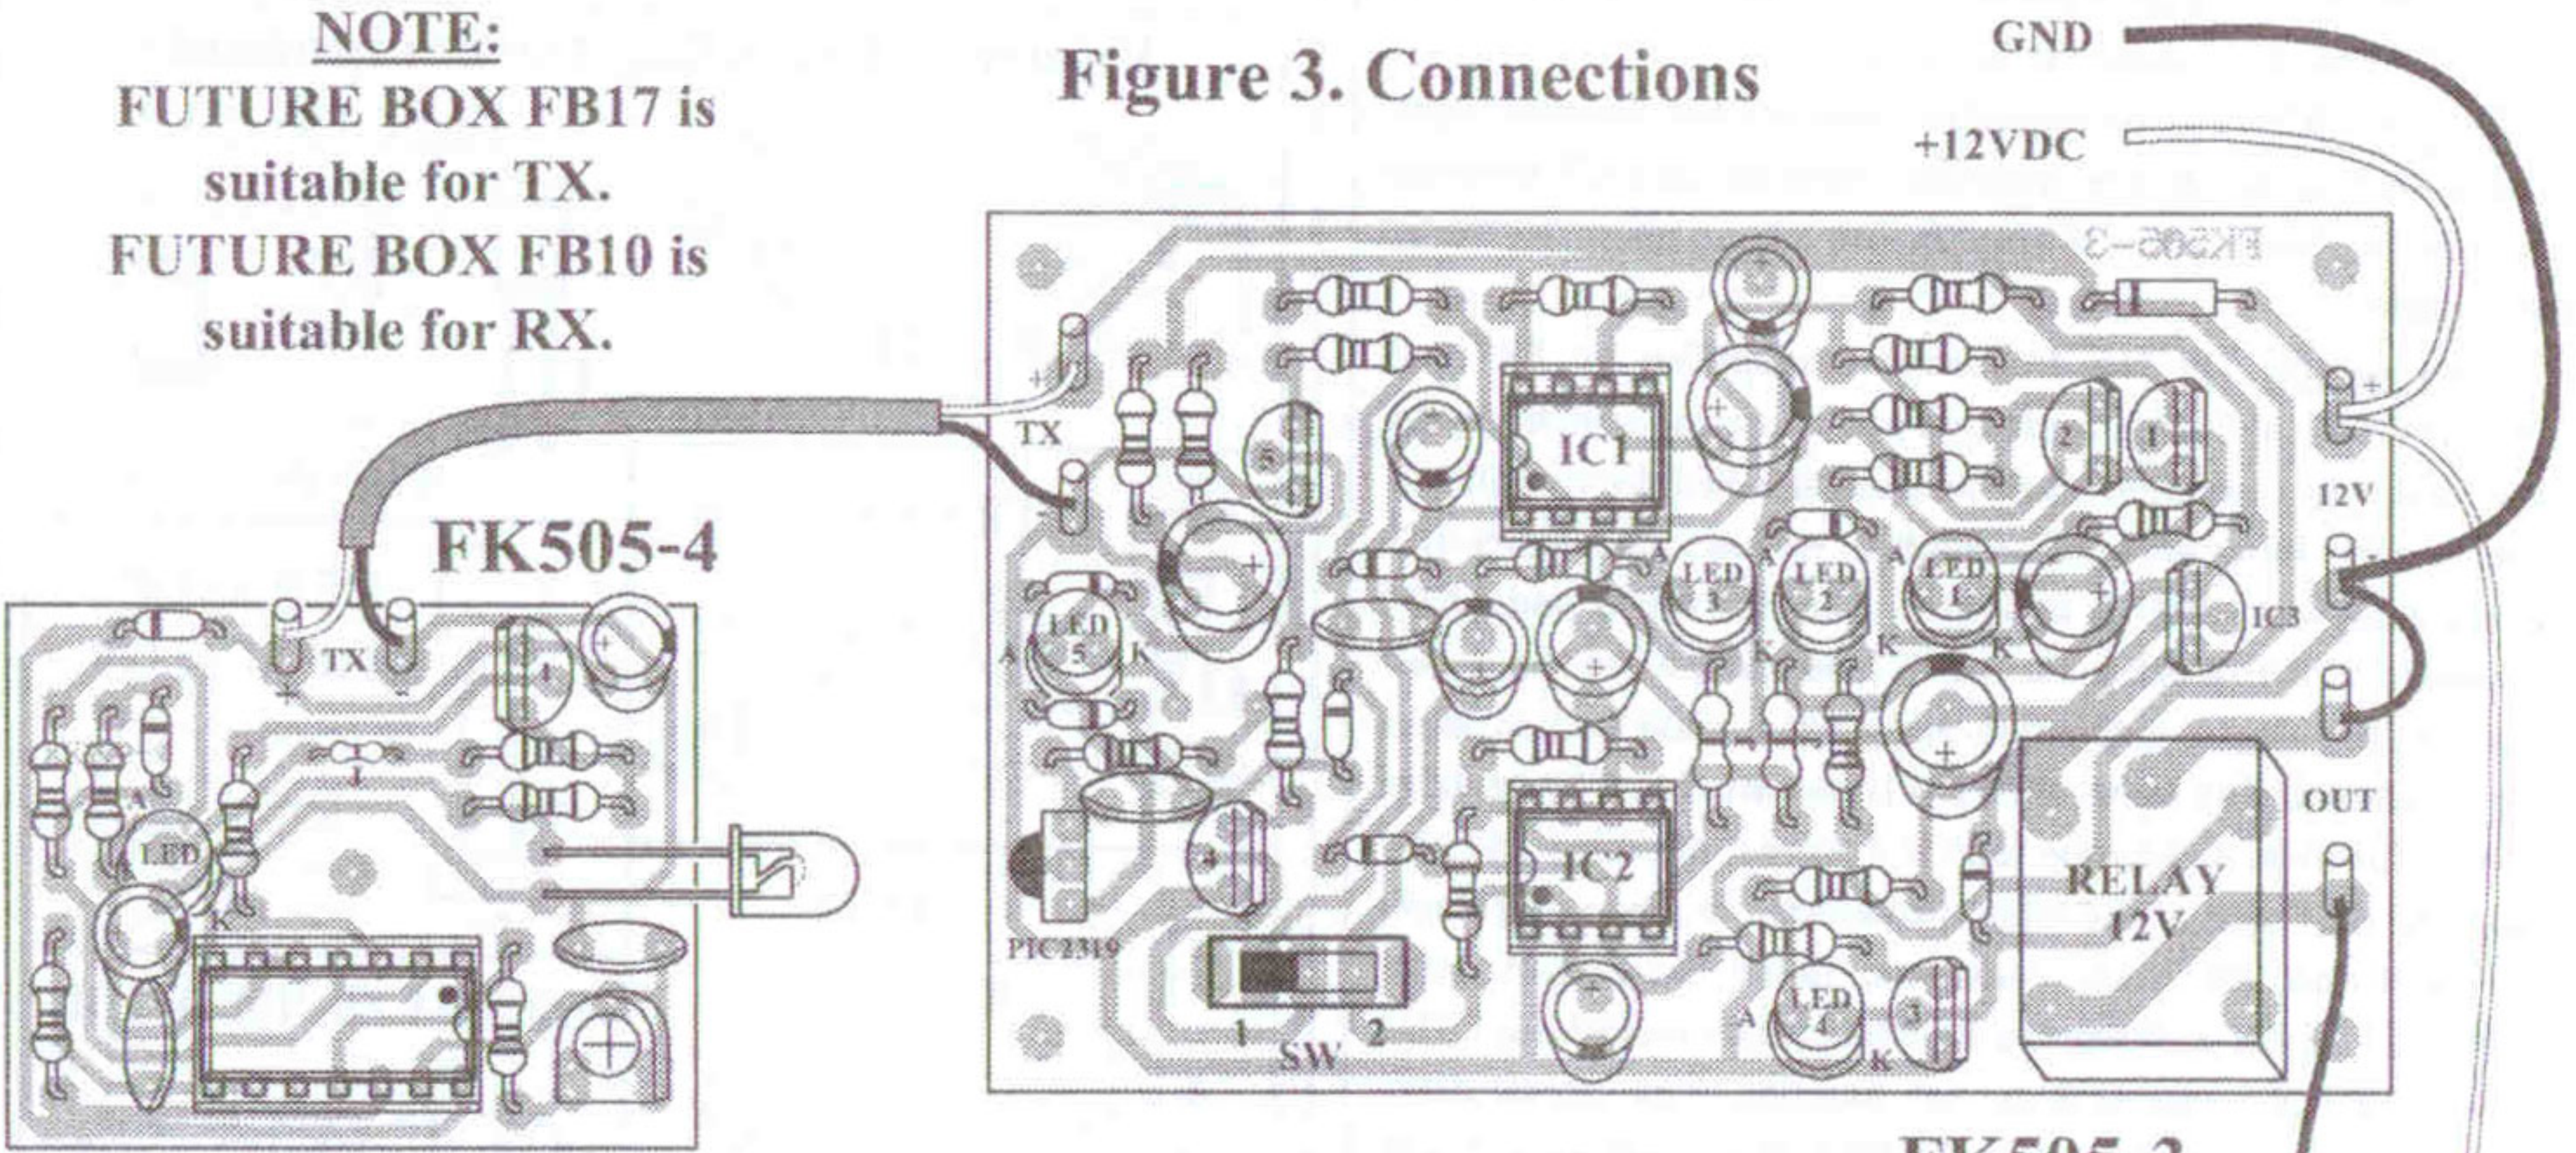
NOTE:
FUTURE BOX FB17 is suitable for TX.
FUTURE BOX FB10 is suitable for RX.

Figure 3. Connections

GND
+12VDC

FK505-3

TX
IC1
12V
LED 3
LED 2
LED 1
LED 5
IC3
A
K
OUT
IC2
RELAY 12V
PIC2319
SW
1
2
LED 4

FK505-4
TX
LED
A
K

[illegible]